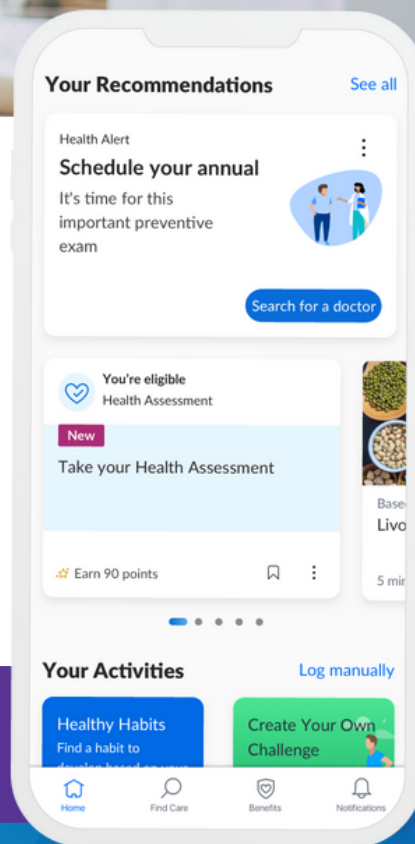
Your Recommendations See all

Health Alert
Schedule your annual
It's time for this important preventive exam

Search for a doctor

You're eligible
Health Assessment

New
Take your Health Assessment

Earn 90 points

Base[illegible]
Livo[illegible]

5 mi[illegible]

Your Activities Log manually

Healthy Habits
Find a habit to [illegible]

Create Your Own Challenge

Home Find Care Benefits Notifications